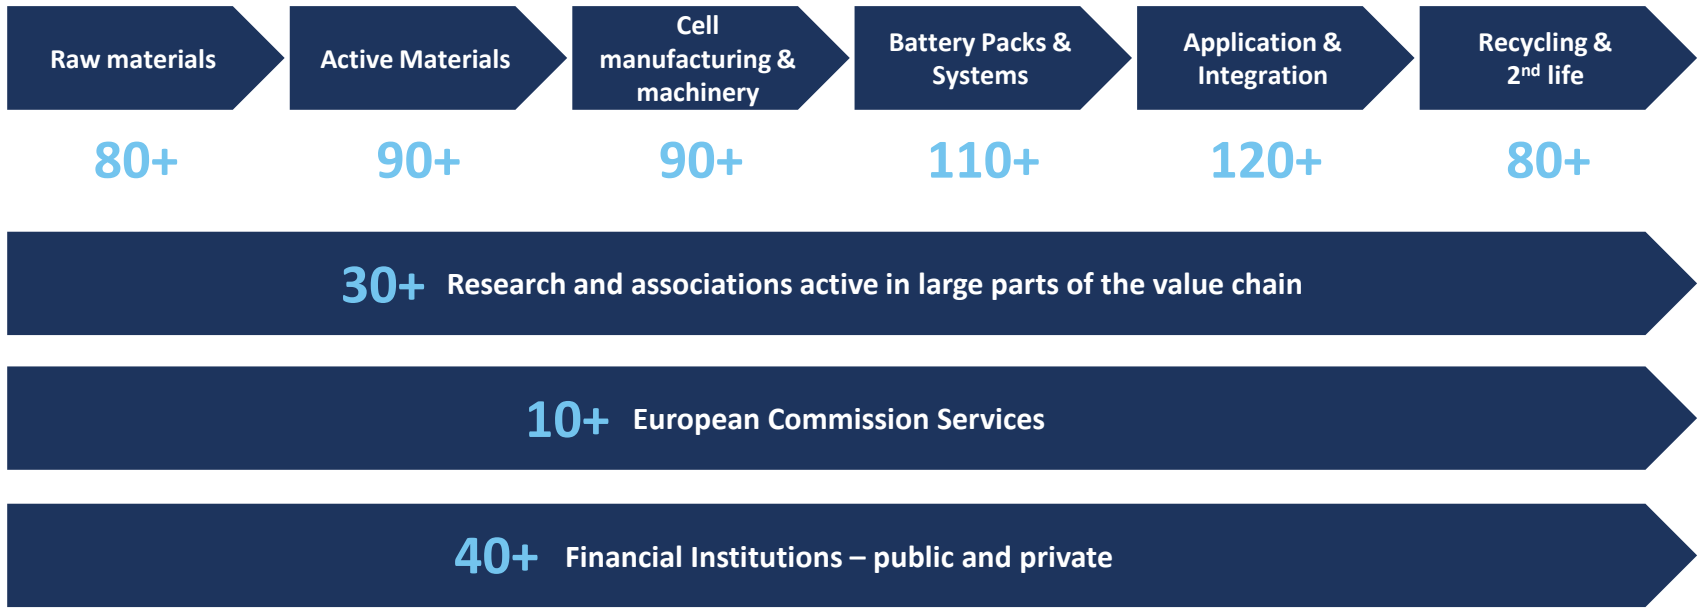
Raw materials

Active Materials

Cell manufacturing & machinery

Battery Packs & Systems

Application & Integration

Recycling & $2^{nd}$ life

80+

90+

90+

110+

120+

80+

30+ Research and associations active in large parts of the value chain

10+ European Commission Services

40+ Financial Institutions – public and private